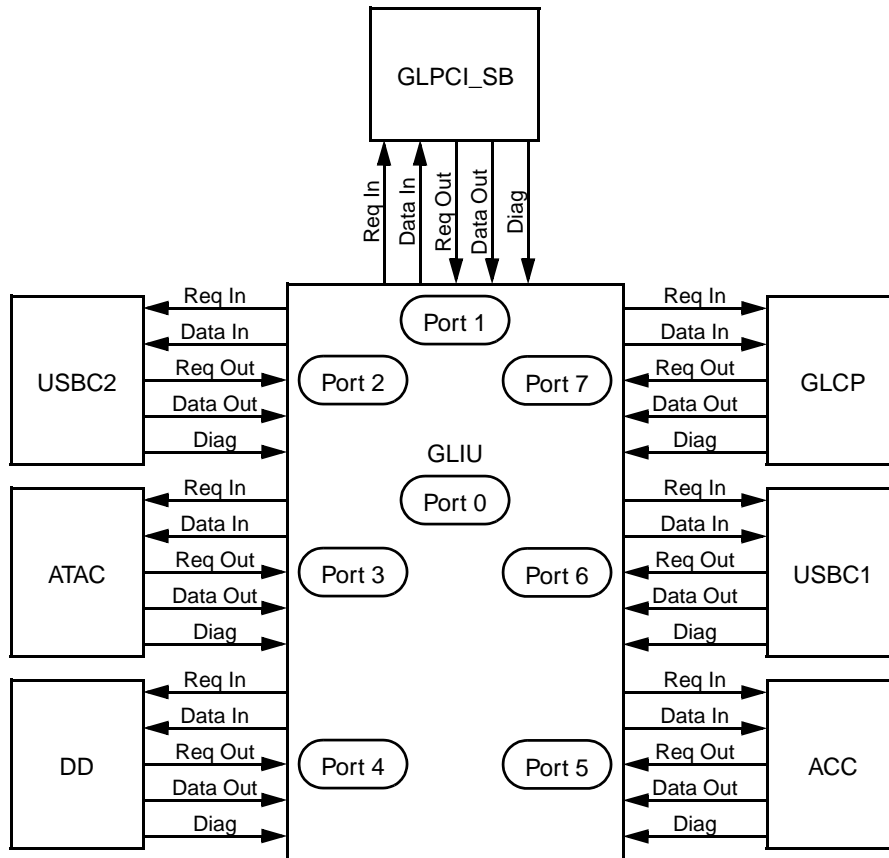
GLPCI_SB

Req In
Data In
Req Out
Data Out
Diag

USBC2
Req In
Data In
Req Out
Data Out
Diag

Port 1
Port 2
Port 7
GLIU
Port 0
Port 3
Port 6
Port 4
Port 5

Req In
Data In
Req Out
Data Out
Diag
GLCP

ATAC
Req In
Data In
Req Out
Data Out
Diag

Req In
Data In
Req Out
Data Out
Diag
USBC1

DD
Req In
Data In
Req Out
Data Out
Diag

Req In
Data In
Req Out
Data Out
Diag
ACC